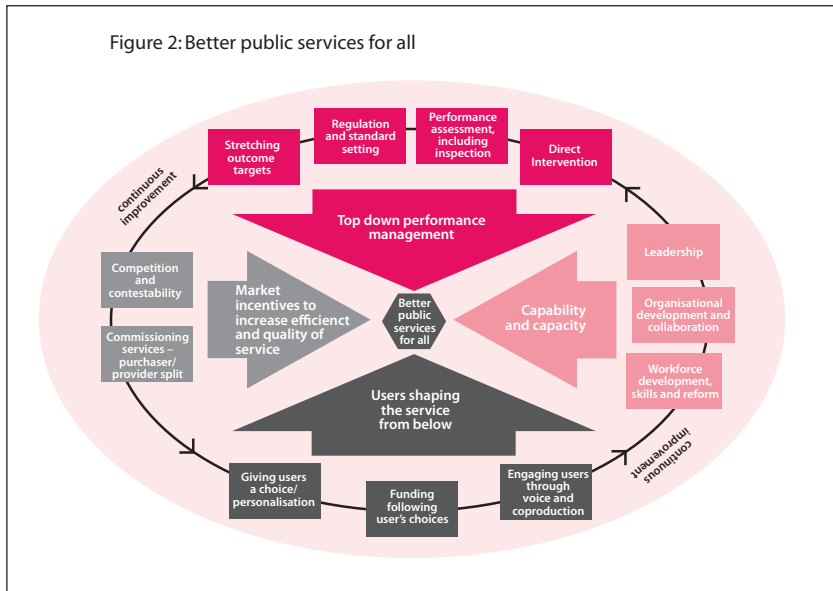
Figure 2: Better public services for all

Stretching outcome targets

Regulation and standard setting

Performance assessment, including inspection

Direct Intervention

continuous improvement

Top down performance management

Competition and contestability

Commissioning services – purchaser/ provider split

Market incentives to increase efficienct and quality of service

Better public services for all

Capability and capacity

Leadership

Organisational development and collaboration

Workforce development, skills and reform

Users shaping the service from below

continuous improvement

Giving users a choice/ personalisation

Funding following user's choices

Engaging users through voice and coproduction